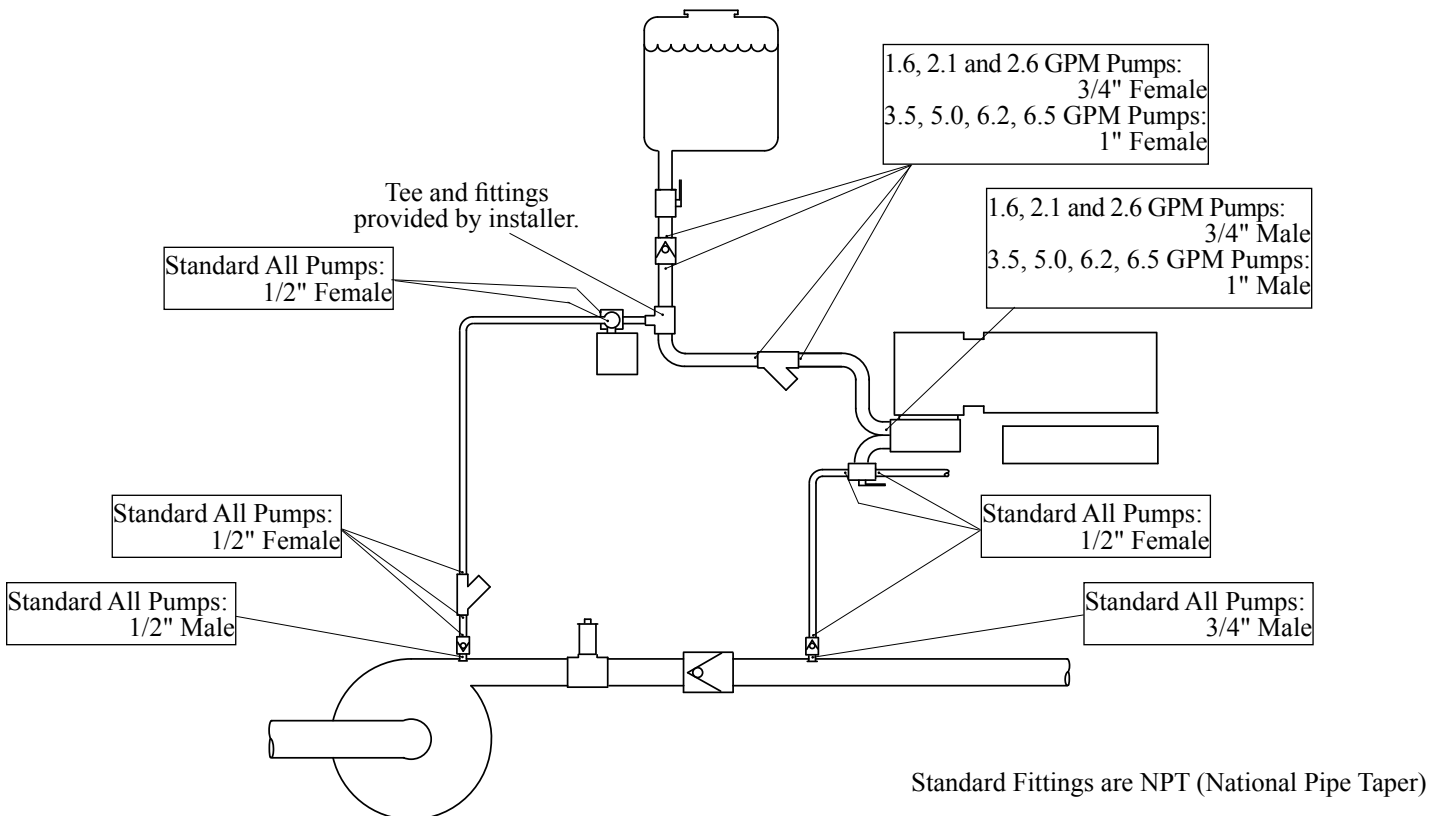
1.6, 2.1 and 2.6 GPM Pumps:
3/4" Female
3.5, 5.0, 6.2, 6.5 GPM Pumps:
1" Female

Tee and fittings provided by installer.

1.6, 2.1 and 2.6 GPM Pumps:
3/4" Male
3.5, 5.0, 6.2, 6.5 GPM Pumps:
1" Male

Standard All Pumps:
1/2" Female

Standard All Pumps:
1/2" Female

Standard All Pumps:
1/2" Female

Standard All Pumps:
1/2" Male

Standard All Pumps:
3/4" Male

Standard Fittings are NPT (National Pipe Taper)